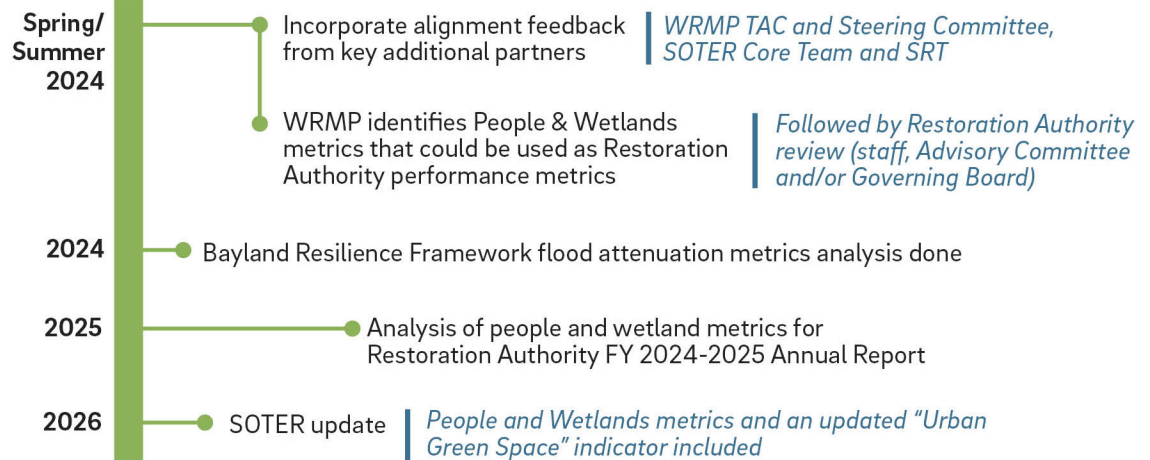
Spring/ Summer 2024

Incorporate alignment feedback from key additional partners

WRMP TAC and Steering Committee, SOTER Core Team and SRT

WRMP identifies People & Wetlands metrics that could be used as Restoration Authority performance metrics

Followed by Restoration Authority review (staff, Advisory Committee and/or Governing Board)

2024

Bayland Resilience Framework flood attenuation metrics analysis done

2025

Analysis of people and wetland metrics for Restoration Authority FY 2024-2025 Annual Report

2026

SOTER update

People and Wetlands metrics and an updated "Urban Green Space" indicator included